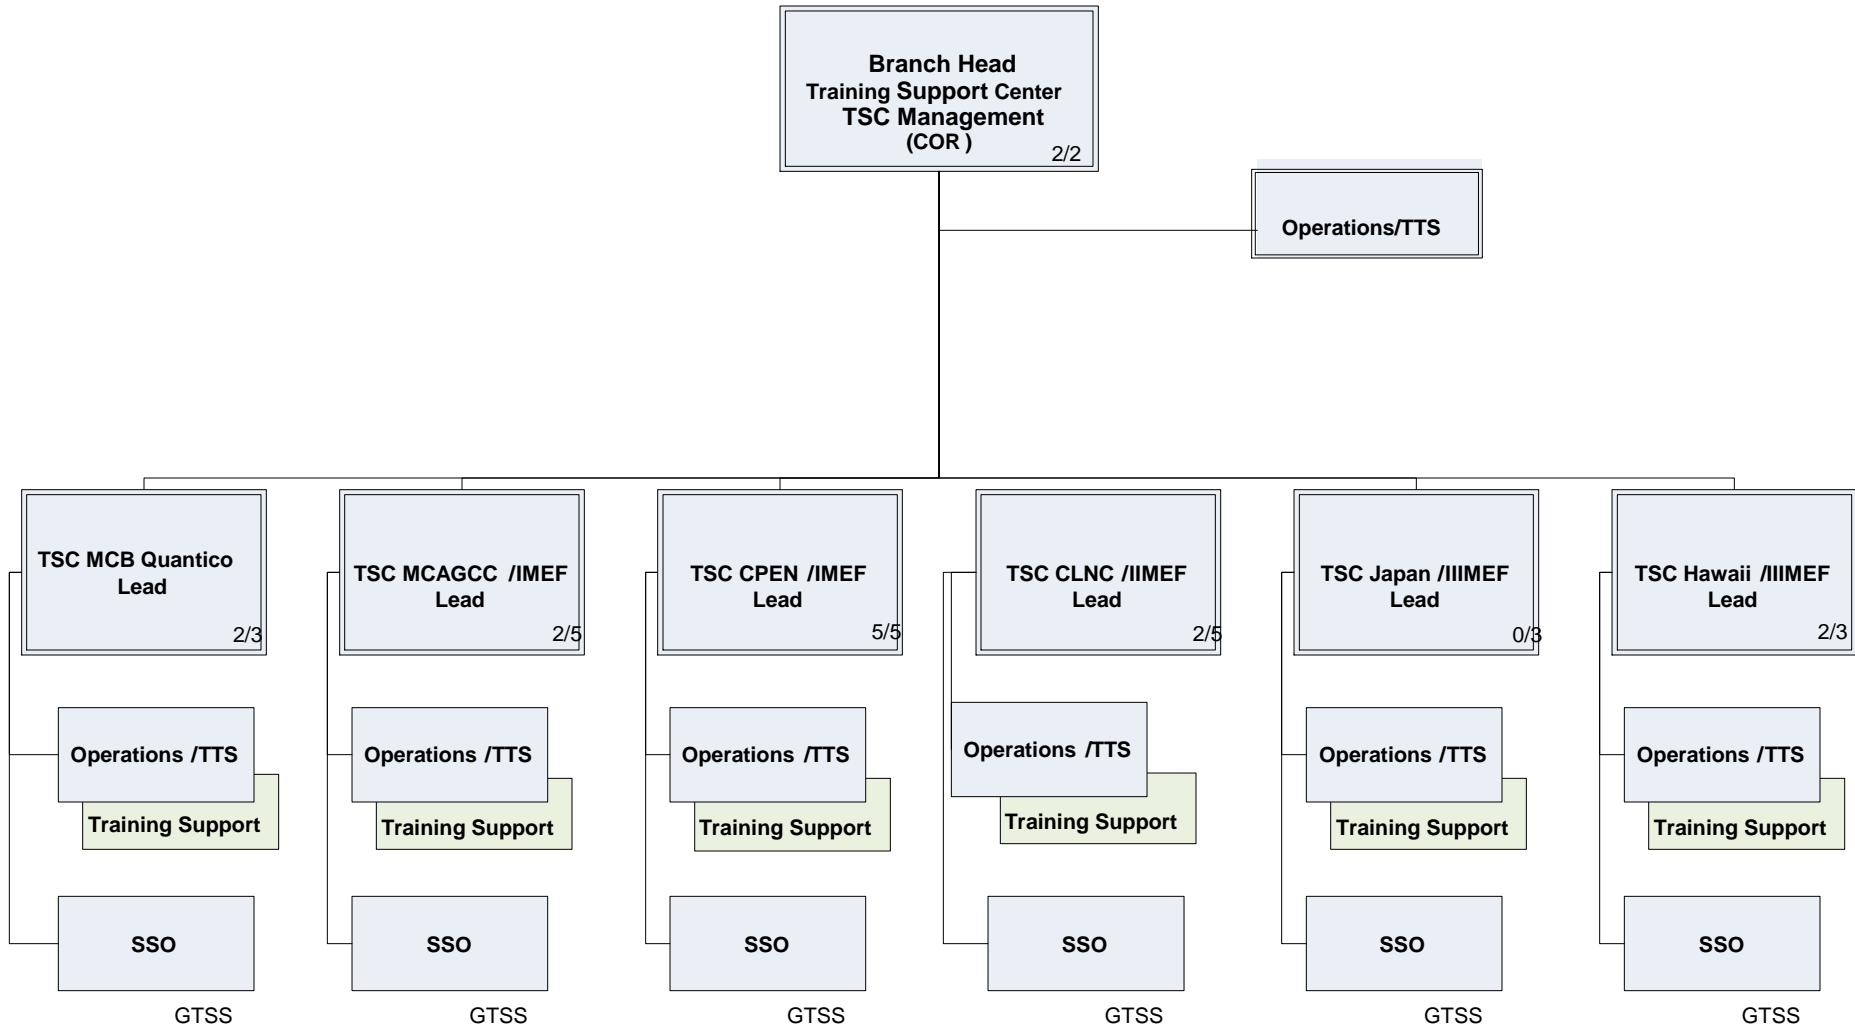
Branch Head
Training Support Center
TSC Management
(COR )
2/2

Operations/TTS

TSC MCB Quantico
Lead
2/3

Operations /TTS

Training Support

SSO

GTSS

TSC MCAGCC /IMEF
Lead
2/5

Operations /TTS

Training Support

SSO

GTSS

TSC CPEN /IMEF
Lead
5/5

Operations /TTS

Training Support

SSO

GTSS

TSC CLNC /IIMEF
Lead
2/5

Operations /TTS

Training Support

SSO

GTSS

TSC Japan /IIIMEF
Lead
0/3

Operations /TTS

Training Support

SSO

GTSS

TSC Hawaii /IIIMEF
Lead
2/3

Operations /TTS

Training Support

SSO

GTSS